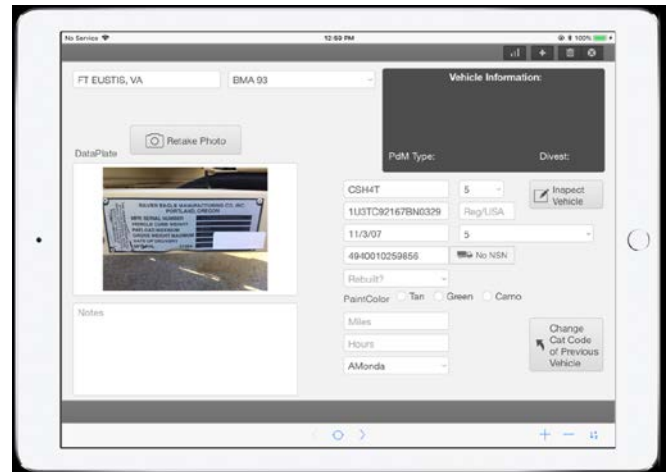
No Service
12:59 PM
100%

FT EUSTIS, VA
BMA 93

Vehicle Information:

Retake Photo

DataPlate

PdM Type:
Divest:

SILVER EAGLE MANUFACTURING CO. INC.
PORTLAND, OREGON
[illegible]

CSH4T
5
Inspect Vehicle
1U3TC92167BN0329
Reg/USA
11/3/07
5
4940010259856
No NSN
Rebuilt?
PaintColor
Tan
Green
Camo

Notes

Miles
Hours
AMonda

Change Cat Code of Previous Vehicle